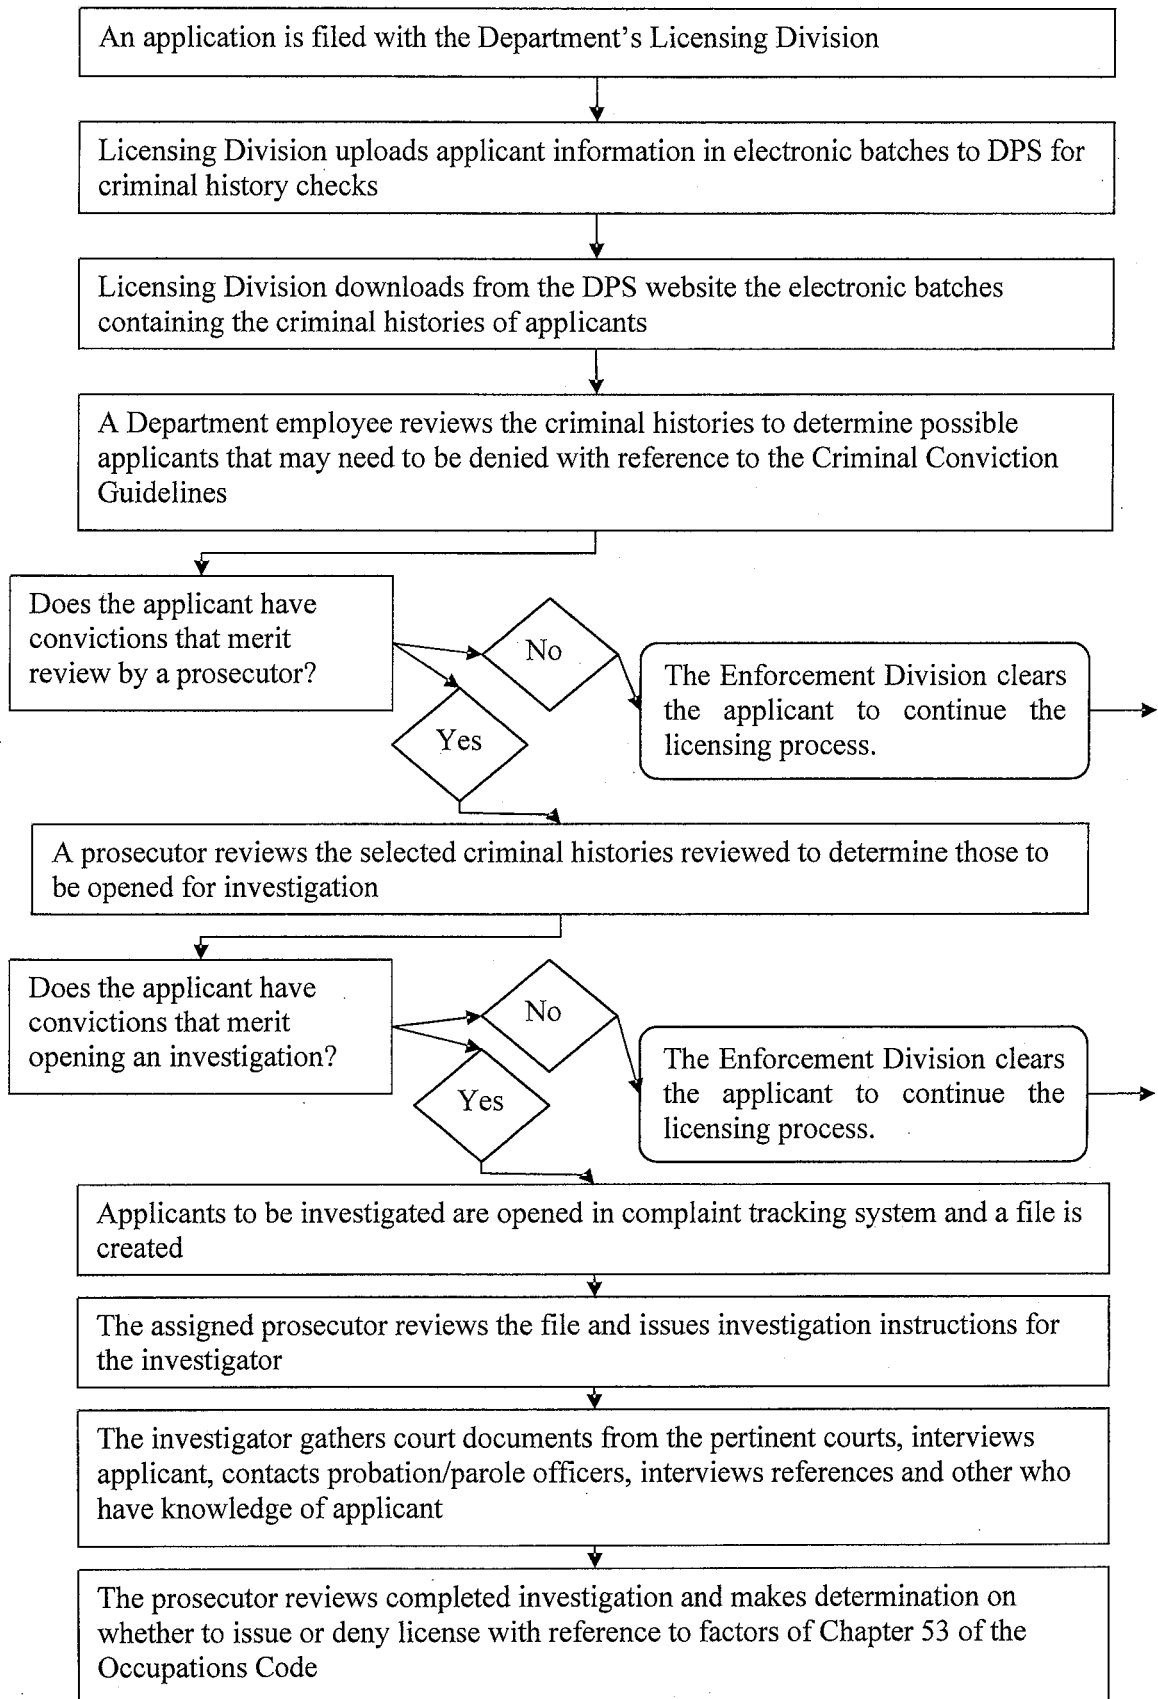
An application is filed with the Department's Licensing Division

Licensing Division uploads applicant information in electronic batches to DPS for criminal history checks

Licensing Division downloads from the DPS website the electronic batches containing the criminal histories of applicants

A Department employee reviews the criminal histories to determine possible applicants that may need to be denied with reference to the Criminal Conviction Guidelines

Does the applicant have convictions that merit review by a prosecutor?

No

The Enforcement Division clears the applicant to continue the licensing process.

Yes

A prosecutor reviews the selected criminal histories reviewed to determine those to be opened for investigation

Does the applicant have convictions that merit opening an investigation?

No

The Enforcement Division clears the applicant to continue the licensing process.

Yes

Applicants to be investigated are opened in complaint tracking system and a file is created

The assigned prosecutor reviews the file and issues investigation instructions for the investigator

The investigator gathers court documents from the pertinent courts, interviews applicant, contacts probation/parole officers, interviews references and other who have knowledge of applicant

The prosecutor reviews completed investigation and makes determination on whether to issue or deny license with reference to factors of Chapter 53 of the Occupations Code